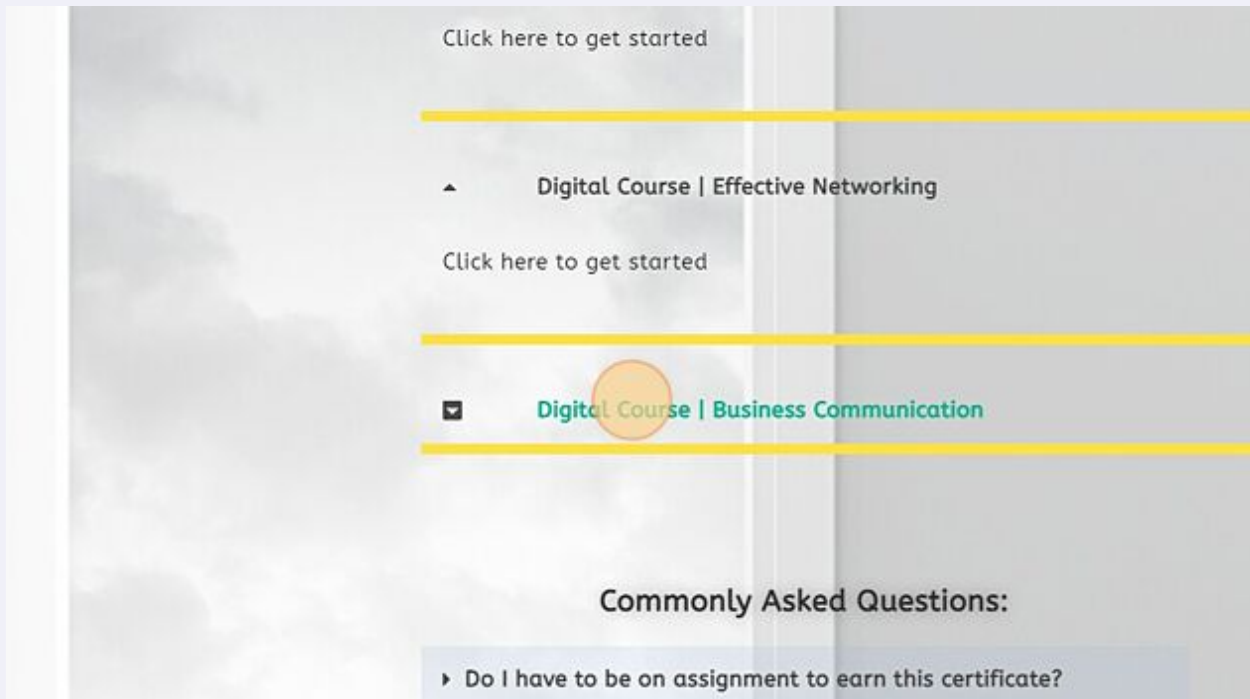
Click here to get started

Digital Course | Effective Networking

Click here to get started

Digital Course | Business Communication

Commonly Asked Questions:

Do I have to be on assignment to earn this certificate?